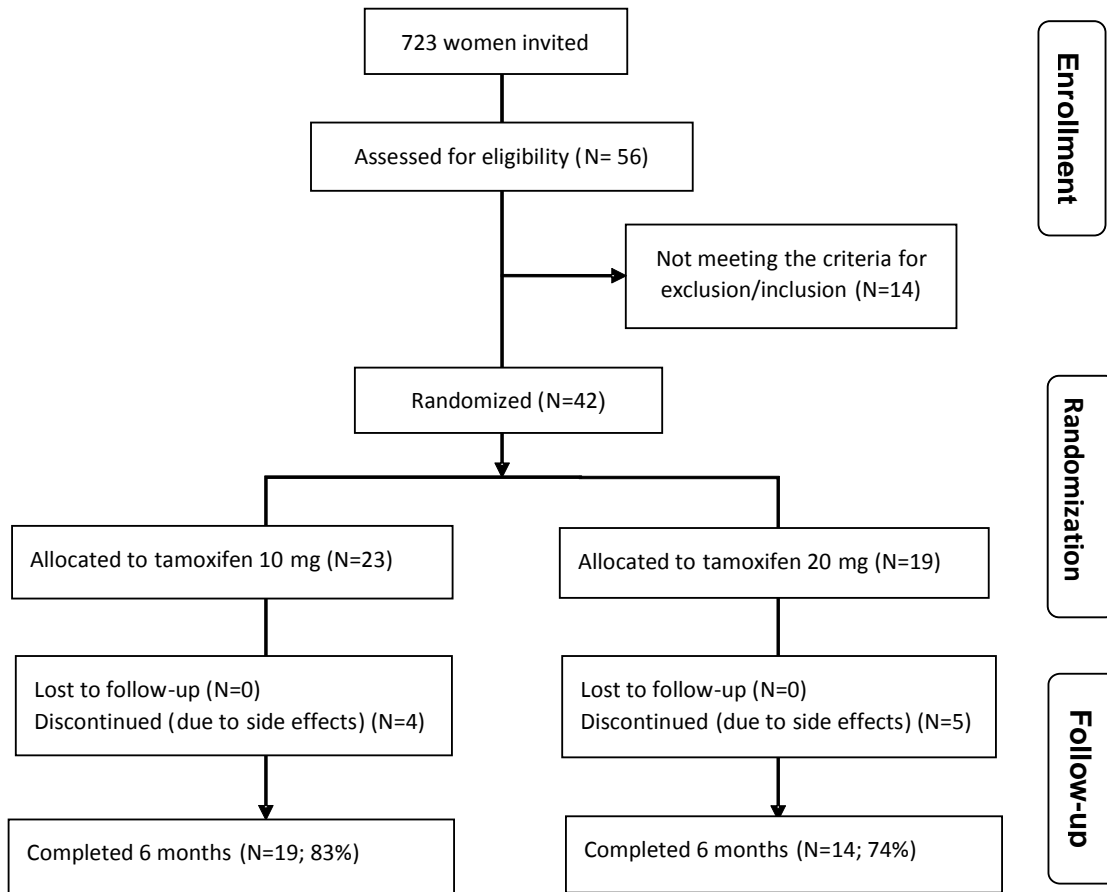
723 women invited

Enrollment

Assessed for eligibility (N= 56)

Not meeting the criteria for exclusion/inclusion (N=14)

Randomized (N=42)

Randomization

Allocated to tamoxifen 10 mg (N=23)

Allocated to tamoxifen 20 mg (N=19)

Lost to follow-up (N=0)
Discontinued (due to side effects) (N=4)

Lost to follow-up (N=0)
Discontinued (due to side effects) (N=5)

Follow-up

Completed 6 months (N=19; 83%)

Completed 6 months (N=14; 74%)